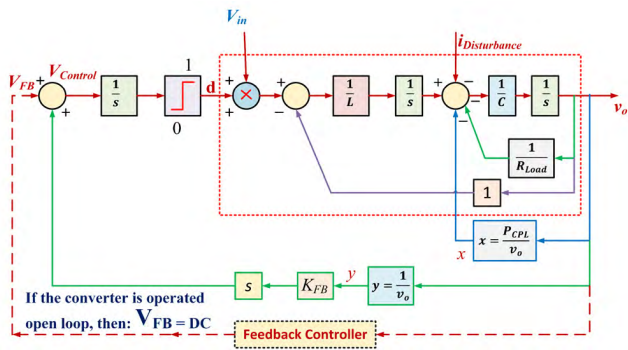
$V_{in}$

$i_{Disturbance}$

$V_{FB}$ + $V_{Control}$ +

$\frac{1}{s}$

1

0

d

+ ×

+

+

−

$\frac{1}{L}$

$\frac{1}{s}$

+ −

−

$\frac{1}{C}$

$\frac{1}{s}$

$v_o$

$\frac{1}{R_{Load}}$

1

$x = \frac{P_{CPL}}{v_o}$

$x$

$y$

$s$

$K_{FB}$

$y = \frac{1}{v_o}$

If the converter is operated open loop, then: $V_{FB}$ = DC

Feedback Controller